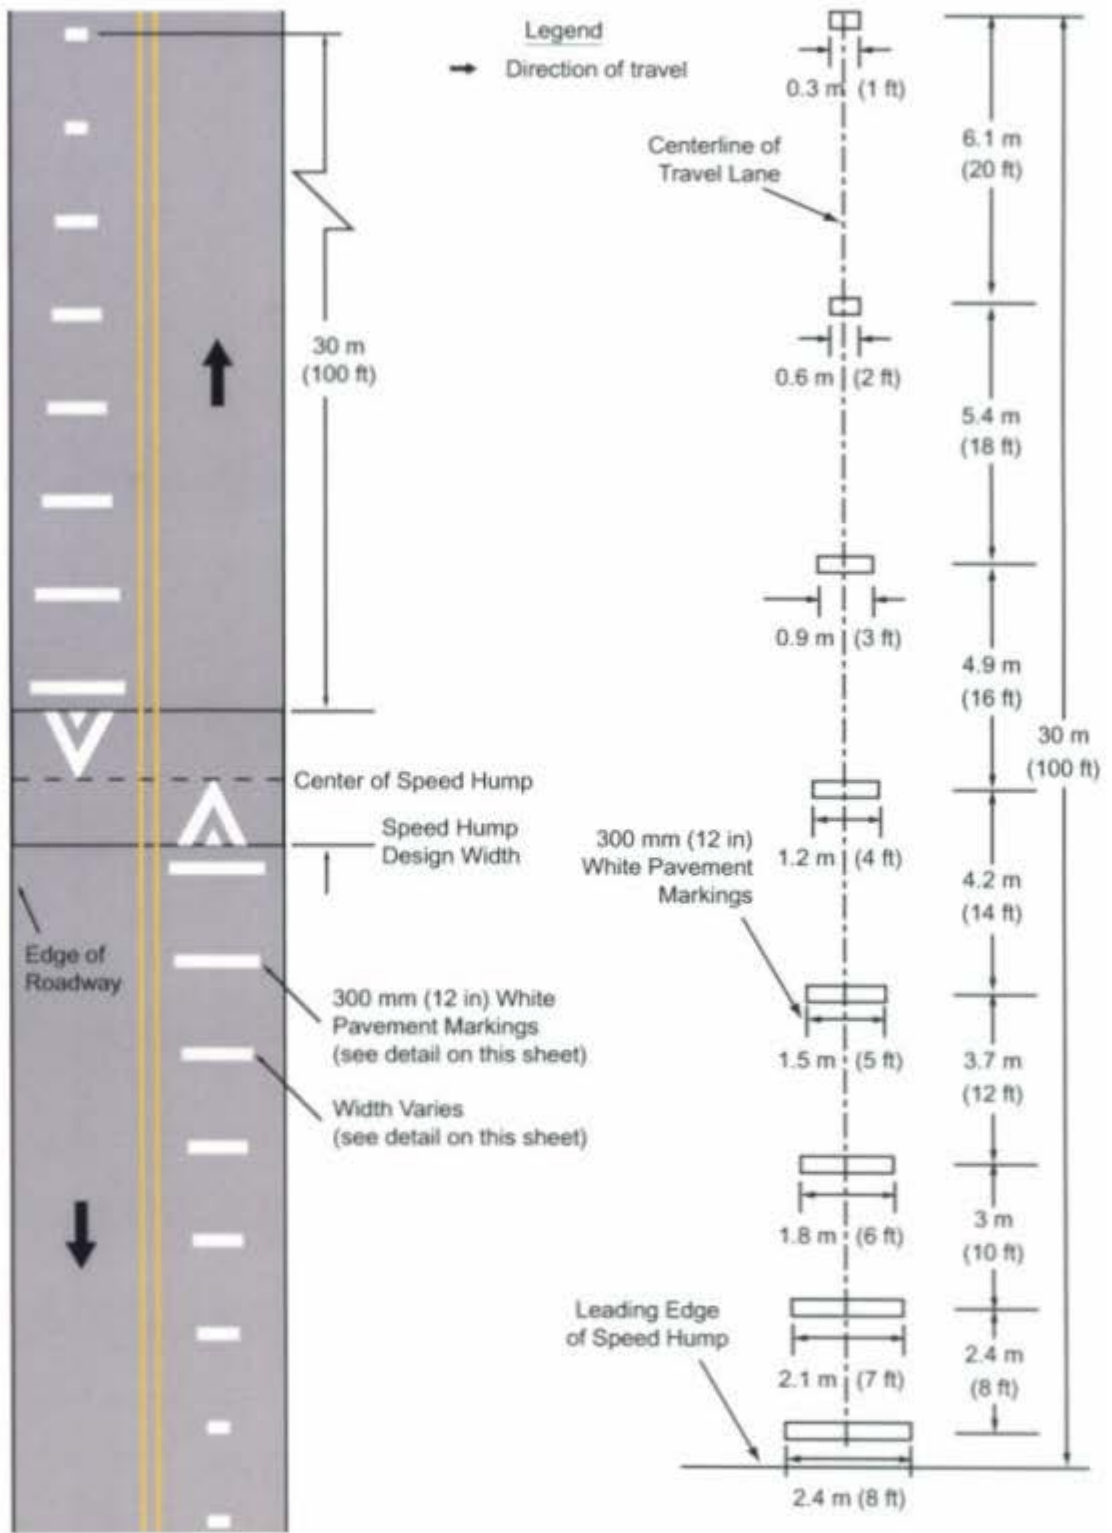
Legend

Direction of travel

30 m
(100 ft)

Center of Speed Hump

Speed Hump
Design Width

Edge of
Roadway

300 mm (12 in) White
Pavement Markings
(see detail on this sheet)

Width Varies
(see detail on this sheet)

0.3 m (1 ft)

Centerline of
Travel Lane

0.6 m (2 ft)

0.9 m (3 ft)

1.2 m (4 ft)

300 mm (12 in)
White Pavement
Markings

1.5 m (5 ft)

1.8 m (6 ft)

Leading Edge
of Speed Hump

2.1 m (7 ft)

2.4 m (8 ft)

6.1 m
(20 ft)

5.4 m
(18 ft)

4.9 m
(16 ft)

4.2 m
(14 ft)

3.7 m
(12 ft)

3 m
(10 ft)

2.4 m
(8 ft)

30 m
(100 ft)